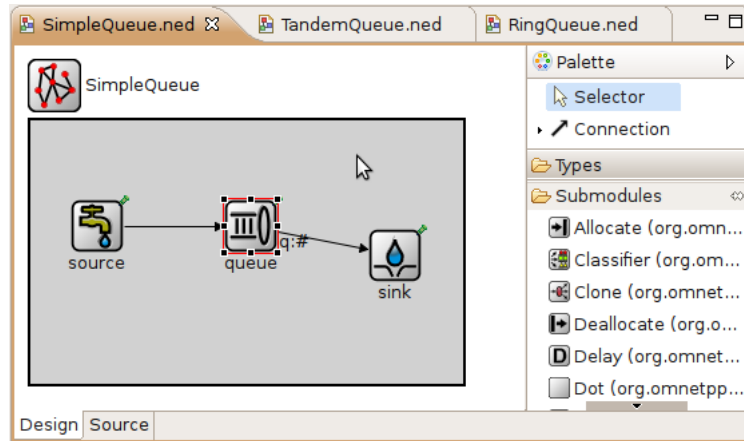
SimpleQueue.ned ⊠ TandemQueue.ned RingQueue.ned

SimpleQueue

source

queue

q:#

sink

Palette

Selector

Connection

Types

Submodules

Allocate (org.omn

Classifier (org.om

Clone (org.omnet

Deallocate (org.o

Delay (org.omnet

Dot (org.omnetpp

Design Source